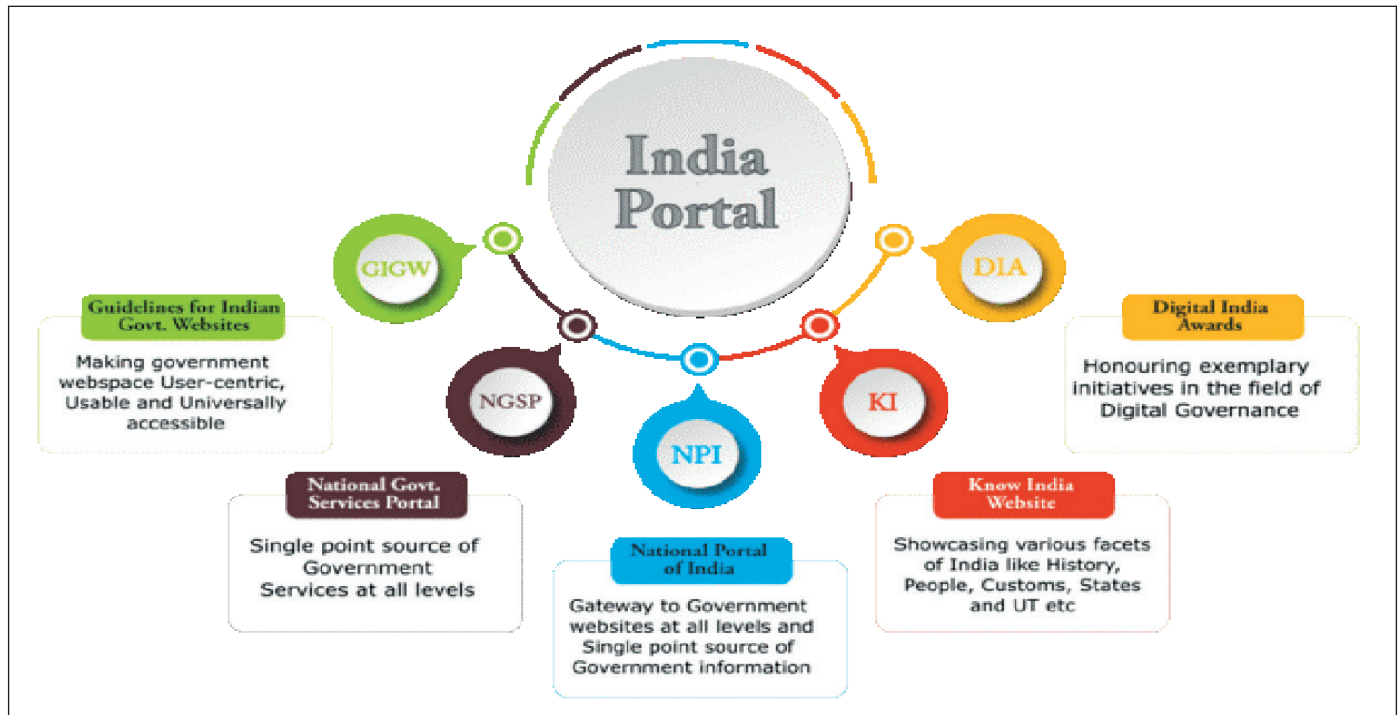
India Portal

GIGW

Guidelines for Indian Govt. Websites

Making government webspace User-centric, Usable and Universally accessible

NGSP

National Govt. Services Portal

Single point source of Government Services at all levels

NPI

National Portal of India

Gateway to Government websites at all levels and Single point source of Government information

KI

Know India Website

Showcasing various facets of India like History, People, Customs, States and UT etc

DIA

Digital India Awards

Honouring exemplary initiatives in the field of Digital Governance